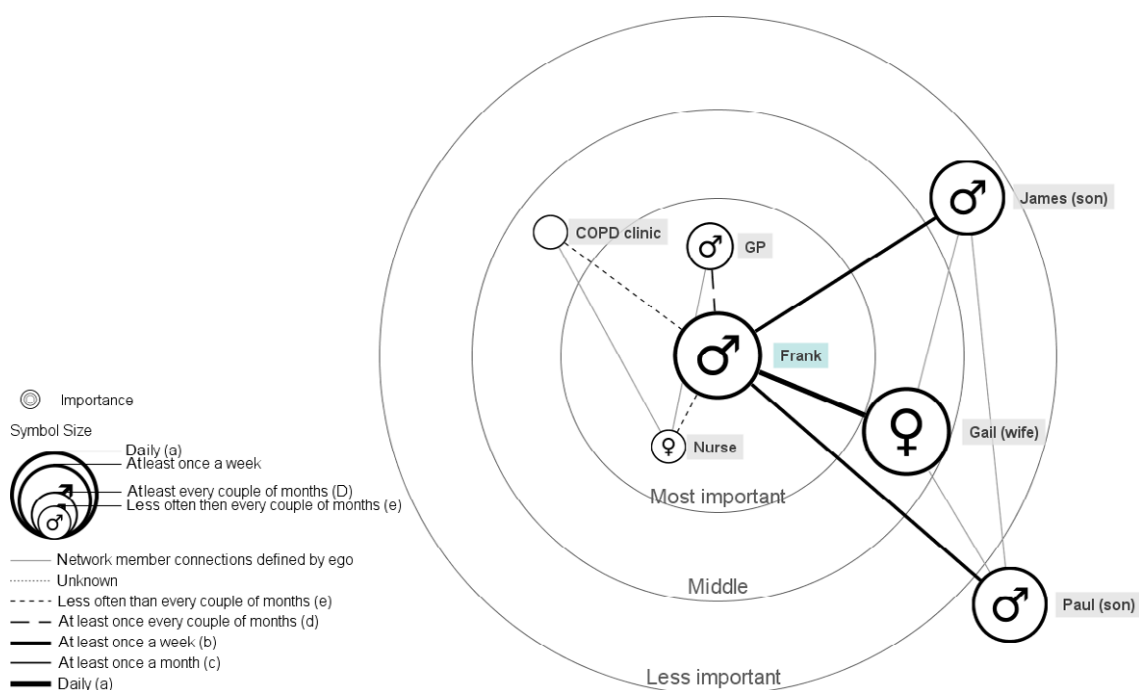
COPD clinic
GP
James (son)
Frank
Gail (wife)
Nurse
Most important
Middle
Paul (son)
Less important

Importance
Symbol Size
Daily (a)
Atleast once a week
Atleast every couple of months (D)
Less often then every couple of months (e)

Network member connections defined by ego
Unknown
Less often than every couple of months (e)
At least once every couple of months (d)
At least once a week (b)
At least once a month (c)
Daily (a)